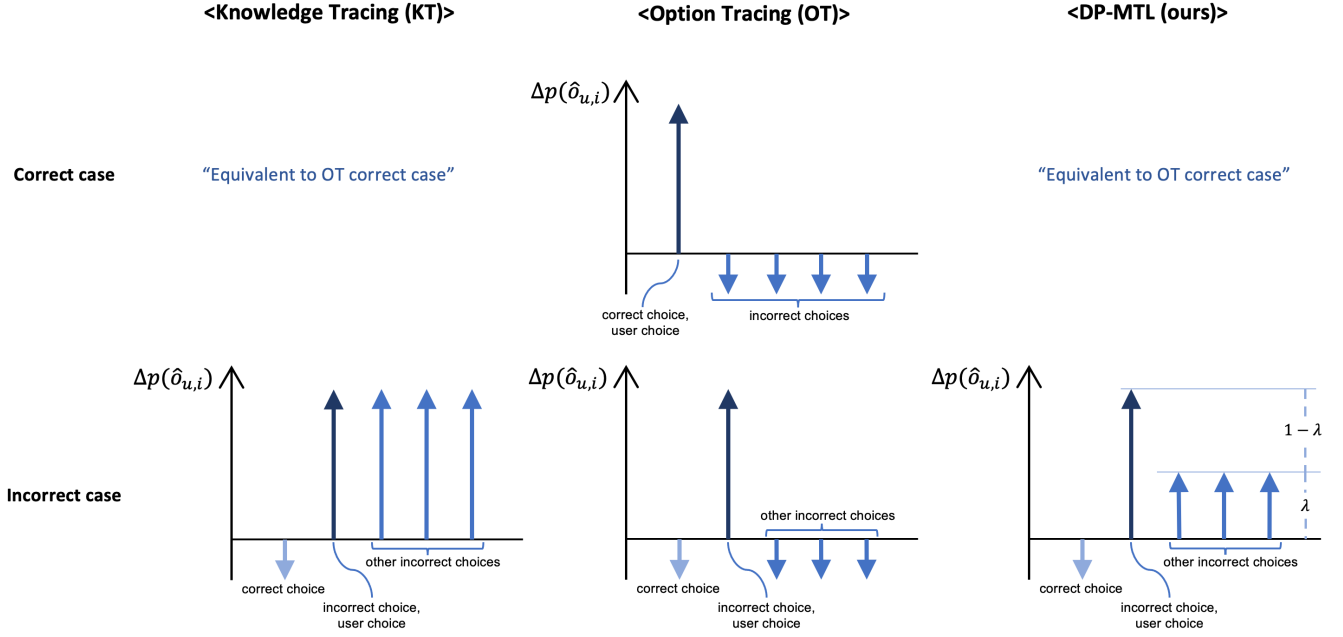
<Knowledge Tracing (KT)>

<Option Tracing (OT)>

<DP-MTL (ours)>

Correct case

"Equivalent to OT correct case"

$\Delta p(\hat{o}_{u,i})$

correct choice, user choice

incorrect choices

"Equivalent to OT correct case"

Incorrect case

$\Delta p(\hat{o}_{u,i})$

correct choice

incorrect choice, user choice

other incorrect choices

$\Delta p(\hat{o}_{u,i})$

other incorrect choices

correct choice

incorrect choice, user choice

$\Delta p(\hat{o}_{u,i})$

$1-\lambda$

$\lambda$

correct choice

incorrect choice, user choice

other incorrect choices